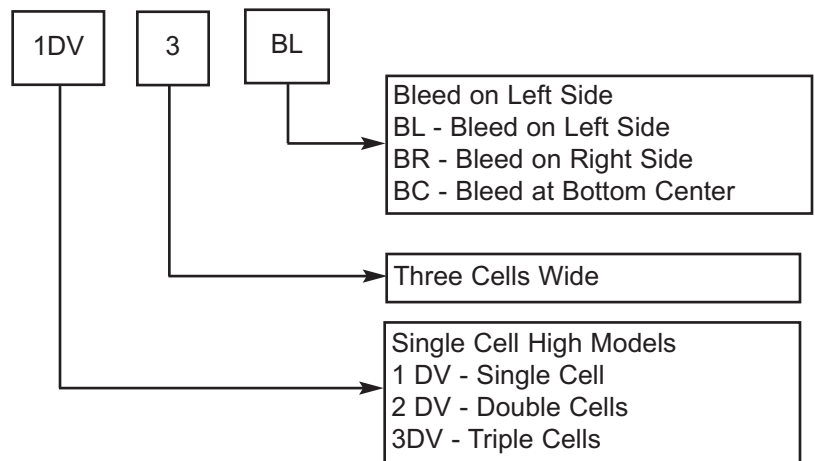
1DV

3

BL

Bleed on Left Side
BL - Bleed on Left Side
BR - Bleed on Right Side
BC - Bleed at Bottom Center

Three Cells Wide

Single Cell High Models
1 DV - Single Cell
2 DV - Double Cells
3DV - Triple Cells